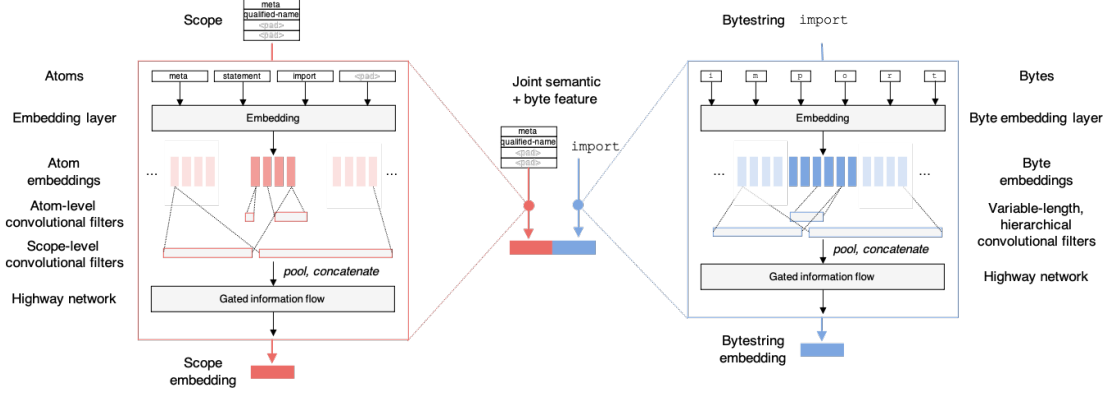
Scope

| meta |
|---|
| qualified-name |
| <pad> |
| <pad> |

Atoms

meta statement import <pad>

Embedding layer

Embedding

Atom embeddings

...

...

Atom-level convolutional filters

Scope-level convolutional filters

pool, concatenate

Highway network

Gated information flow

Scope embedding

Joint semantic + byte feature

| meta |
|---|
| qualified-name |
| <pad> |
| <pad> |

import

Bytestring import

Bytes

i m p o r t

Byte embedding layer

Embedding

Byte embeddings

...

...

Variable-length, hierarchical convolutional filters

pool, concatenate

Gated information flow

Highway network

Bytestring embedding